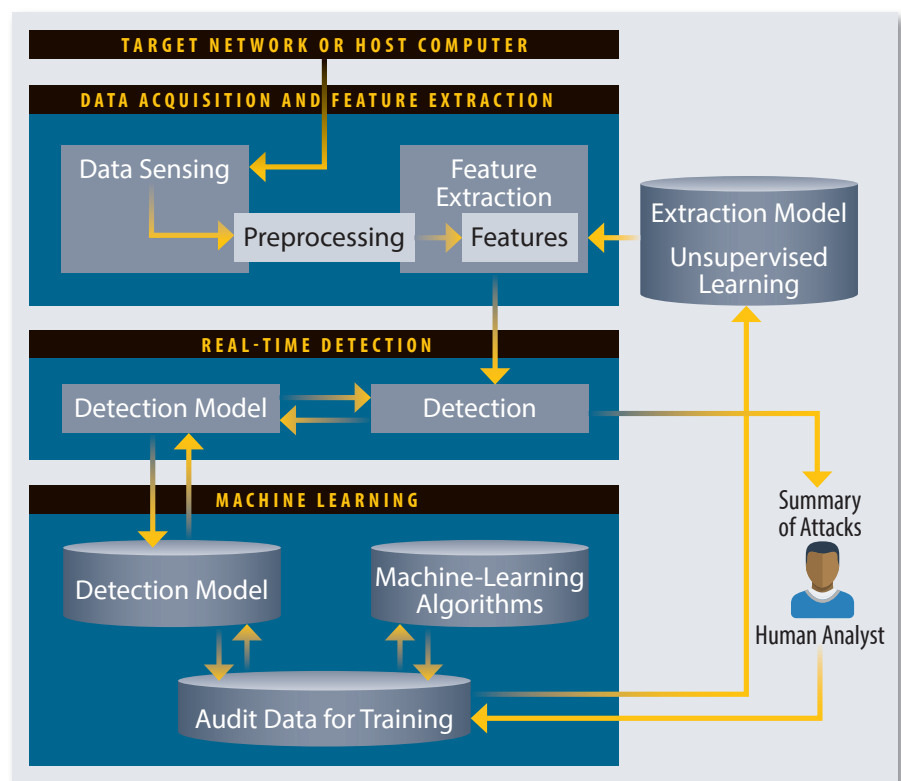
TARGET NETWORK OR HOST COMPUTER

DATA ACQUISITION AND FEATURE EXTRACTION

Data Sensing

Feature Extraction

Preprocessing

Features

Extraction Model

Unsupervised Learning

REAL-TIME DETECTION

Detection Model

Detection

Summary of Attacks

MACHINE LEARNING

Detection Model

Machine-Learning Algorithms

Human Analyst

Audit Data for Training